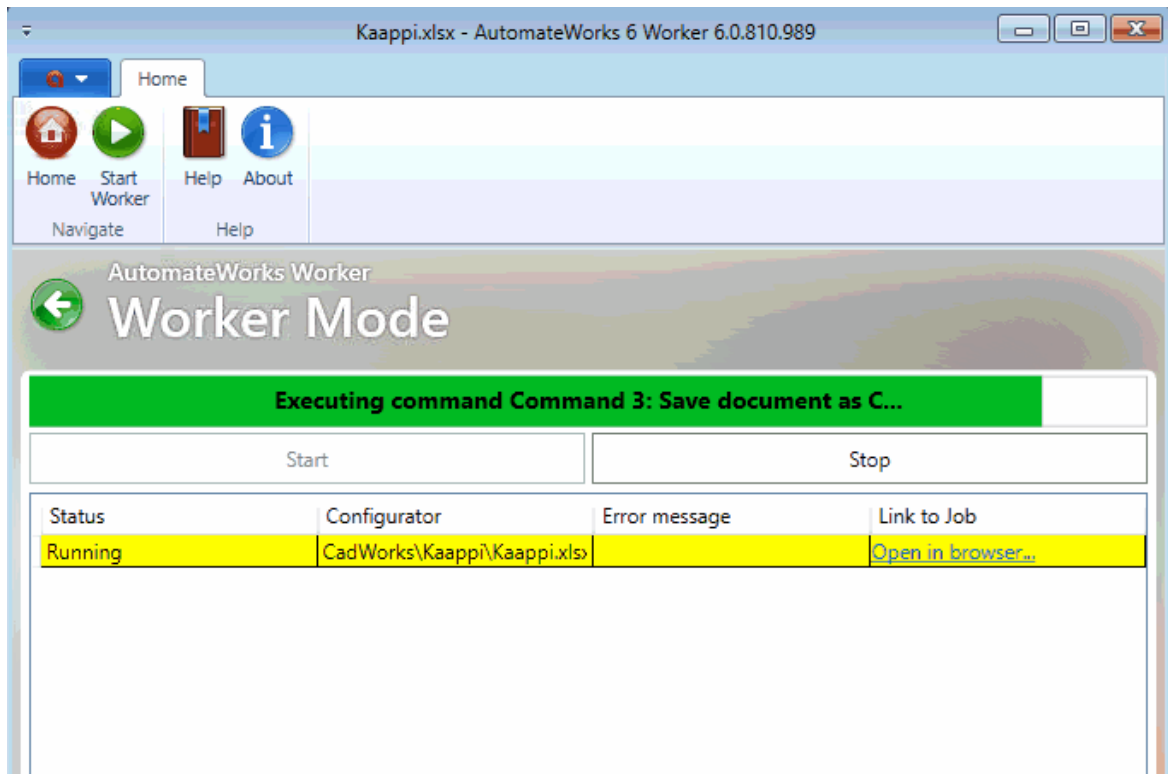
Kaappi.xlsx - AutomateWorks 6 Worker 6.0.810.989

Home

Home
Start Worker
Navigate

Help
About
Help

AutomateWorks Worker
Worker Mode

Executing command Command 3: Save document as C...

Start
Stop

| Status | Configurator | Error message | Link to Job |
|---|---|---|---|
| Running | CadWorks\Kaappi\Kaappi.xls› | | Open in browser... |